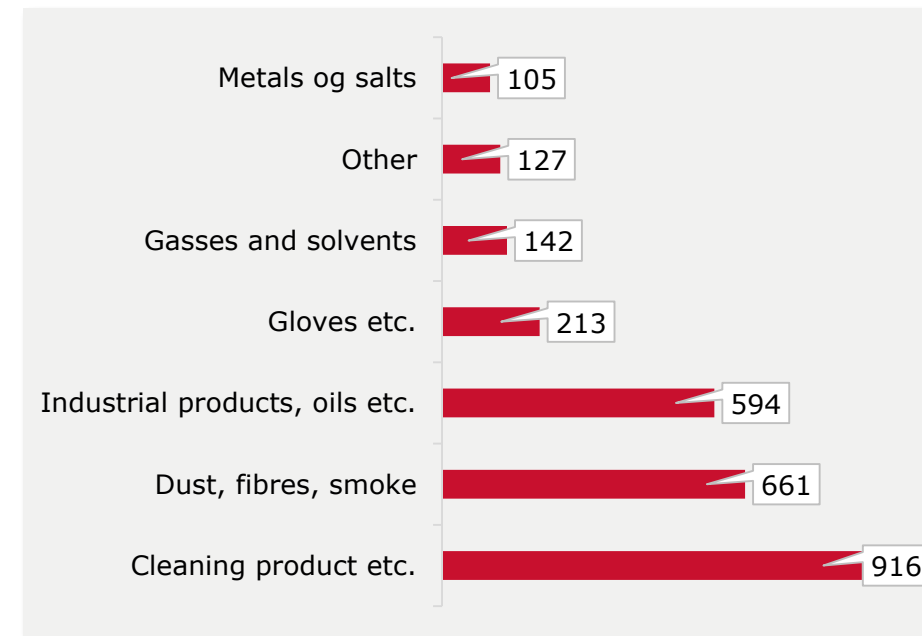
| Category | Value |
|---|---|
| Metals og salts | 105 |
| Other | 127 |
| Gasses and solvents | 142 |
| Gloves etc. | 213 |
| Industrial products, oils etc. | 594 |
| Dust, fibres, smoke | 661 |
| Cleaning product etc. | 916 |